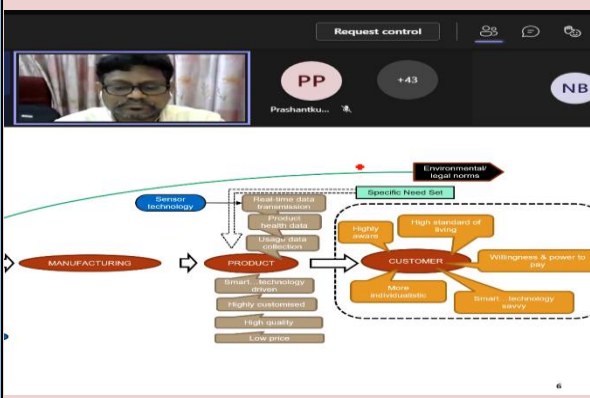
Request control

PP
Prashantku...

+43

NB

Environmental/ legal norms

Specific Need Set

Sensor technology

Real-time data transmission

Product health data

Usage data collection

MANUFACTURING

PRODUCT

Smart...technology driven

Highly customised

High quality

Low price

CUSTOMER

Highly aware

High standard of living

Willingness & power to pay

More individualistic

Smart...technology savvy

6